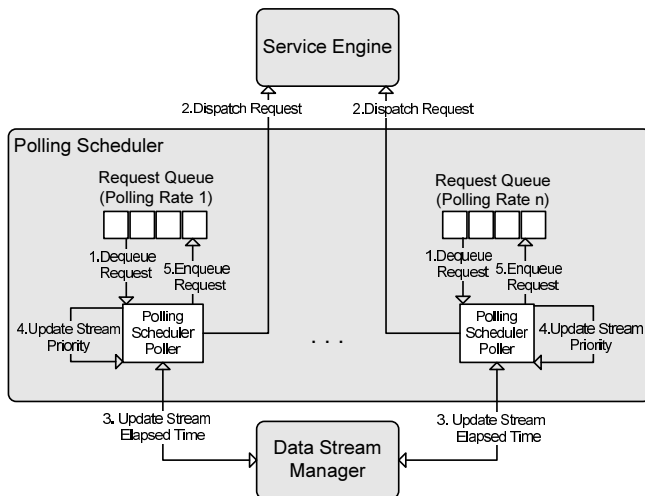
Service Engine

2.Dispatch Request

2.Dispatch Request

Polling Scheduler

Request Queue (Polling Rate 1)

1.Dequeue Request

5.Enqueue Request

4.Update Stream Priority

Polling Scheduler Poller

Request Queue (Polling Rate n)

1.Dequeue Request

5.Enqueue Request

Polling Scheduler Poller

4.Update Stream Priority

. . .

3. Update Stream Elapsed Time

3. Update Stream Elapsed Time

Data Stream Manager